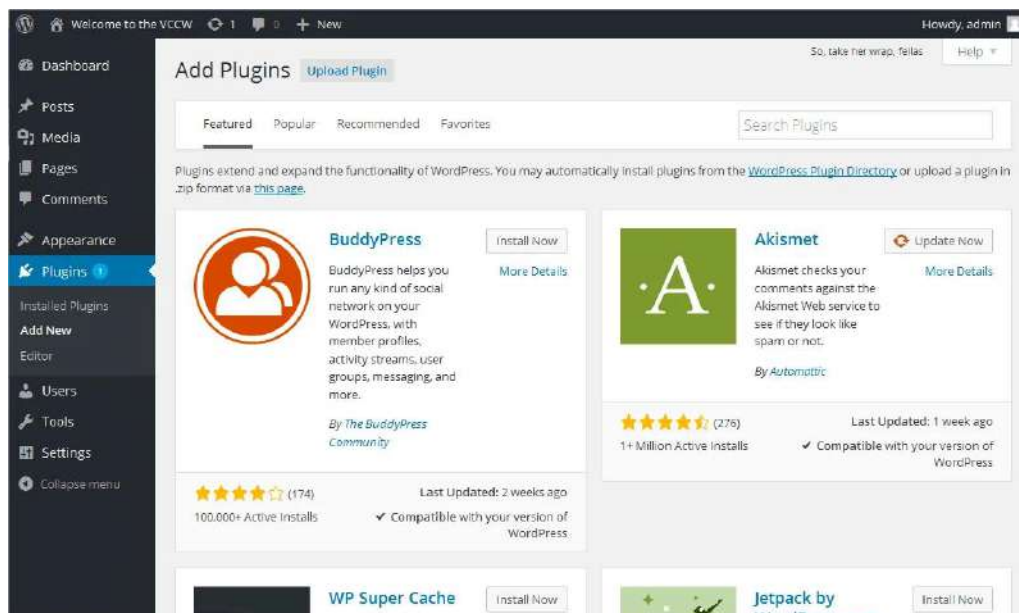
Welcome to the VCCW 1 0 + New

Howdy, admin

Dashboard

Posts

Media

Pages

Comments

Appearance

Plugins 1

Installed Plugins

Add New

Editor

Users

Tools

Settings

Collapse menu

Add Plugins Upload Plugin

So, take her wrap, fellas

Help

Featured Popular Recommended Favorites

Search Plugins

Plugins extend and expand the functionality of WordPress. You may automatically install plugins from the WordPress Plugin Directory or upload a plugin in .zip format via this page.

BuddyPress

Install Now

More Details

BuddyPress helps you run any kind of social network on your WordPress, with member profiles, activity streams, user groups, messaging, and more.

By The BuddyPress Community

(174)

100,000+ Active Installs

Last Updated: 2 weeks ago

✔ Compatible with your version of WordPress

A

Akismet

Update Now

More Details

Akismet checks your comments against the Akismet Web service to see if they look like spam or not.

By Automattic

(276)

1+ Million Active Installs

Last Updated: 1 week ago

✔ Compatible with your version of WordPress

WP Super Cache

Install Now

Jetpack by

Install Now